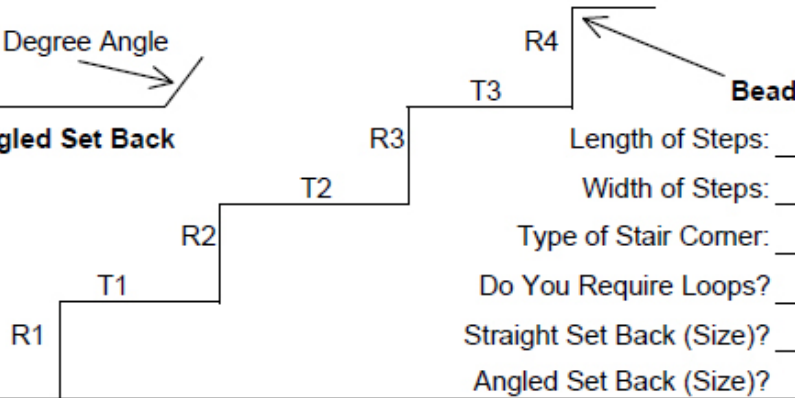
Degree Angle

gled Set Back

R4

Bead

T3

R3

Length of Steps: \_

T2

Width of Steps: \_

R2

Type of Stair Corner: \_

T1

Do You Require Loops? \_

R1

Straight Set Back (Size)? \_

Angled Set Back (Size)?